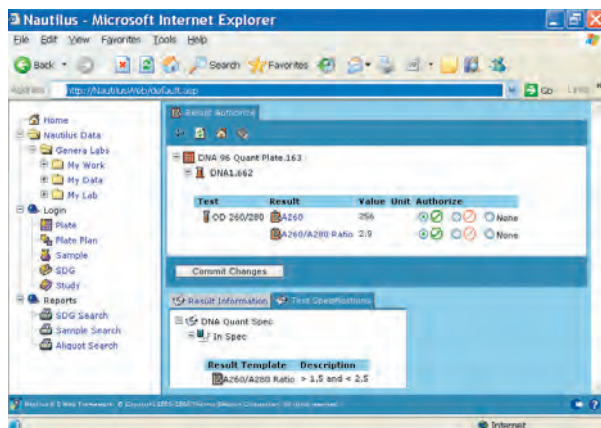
Nautilus - Microsoft Internet Explorer

File Edit View Favorites Tools Help

Back Search Favorites

Address http://NautilusWeb/default.asp Go Links

Home
Nautilus Data
Genera Labs
My Work
My Data
My Lab
Login
Plate
Plate Plan
Sample
SDG
Study
Reports
SDG Search
Sample Search
Aliquot Search

Result Authorize

DNA 96 Quant Plate.163
DNA1.662

| Test | Result | Value | Unit | Authorize |
|---|---|---|---|---|
| OD 260/280 | A260 | 256 | | None |
| | A260/A280 Ratio | 2.9 | | None |

Commit Changes

Result Information | Test Specifications

DNA Quant Spec
In Spec

| Result Template | Description |
|---|---|
| A260/A280 Ratio | > 1.5 and < 2.5 |

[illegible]

Internet